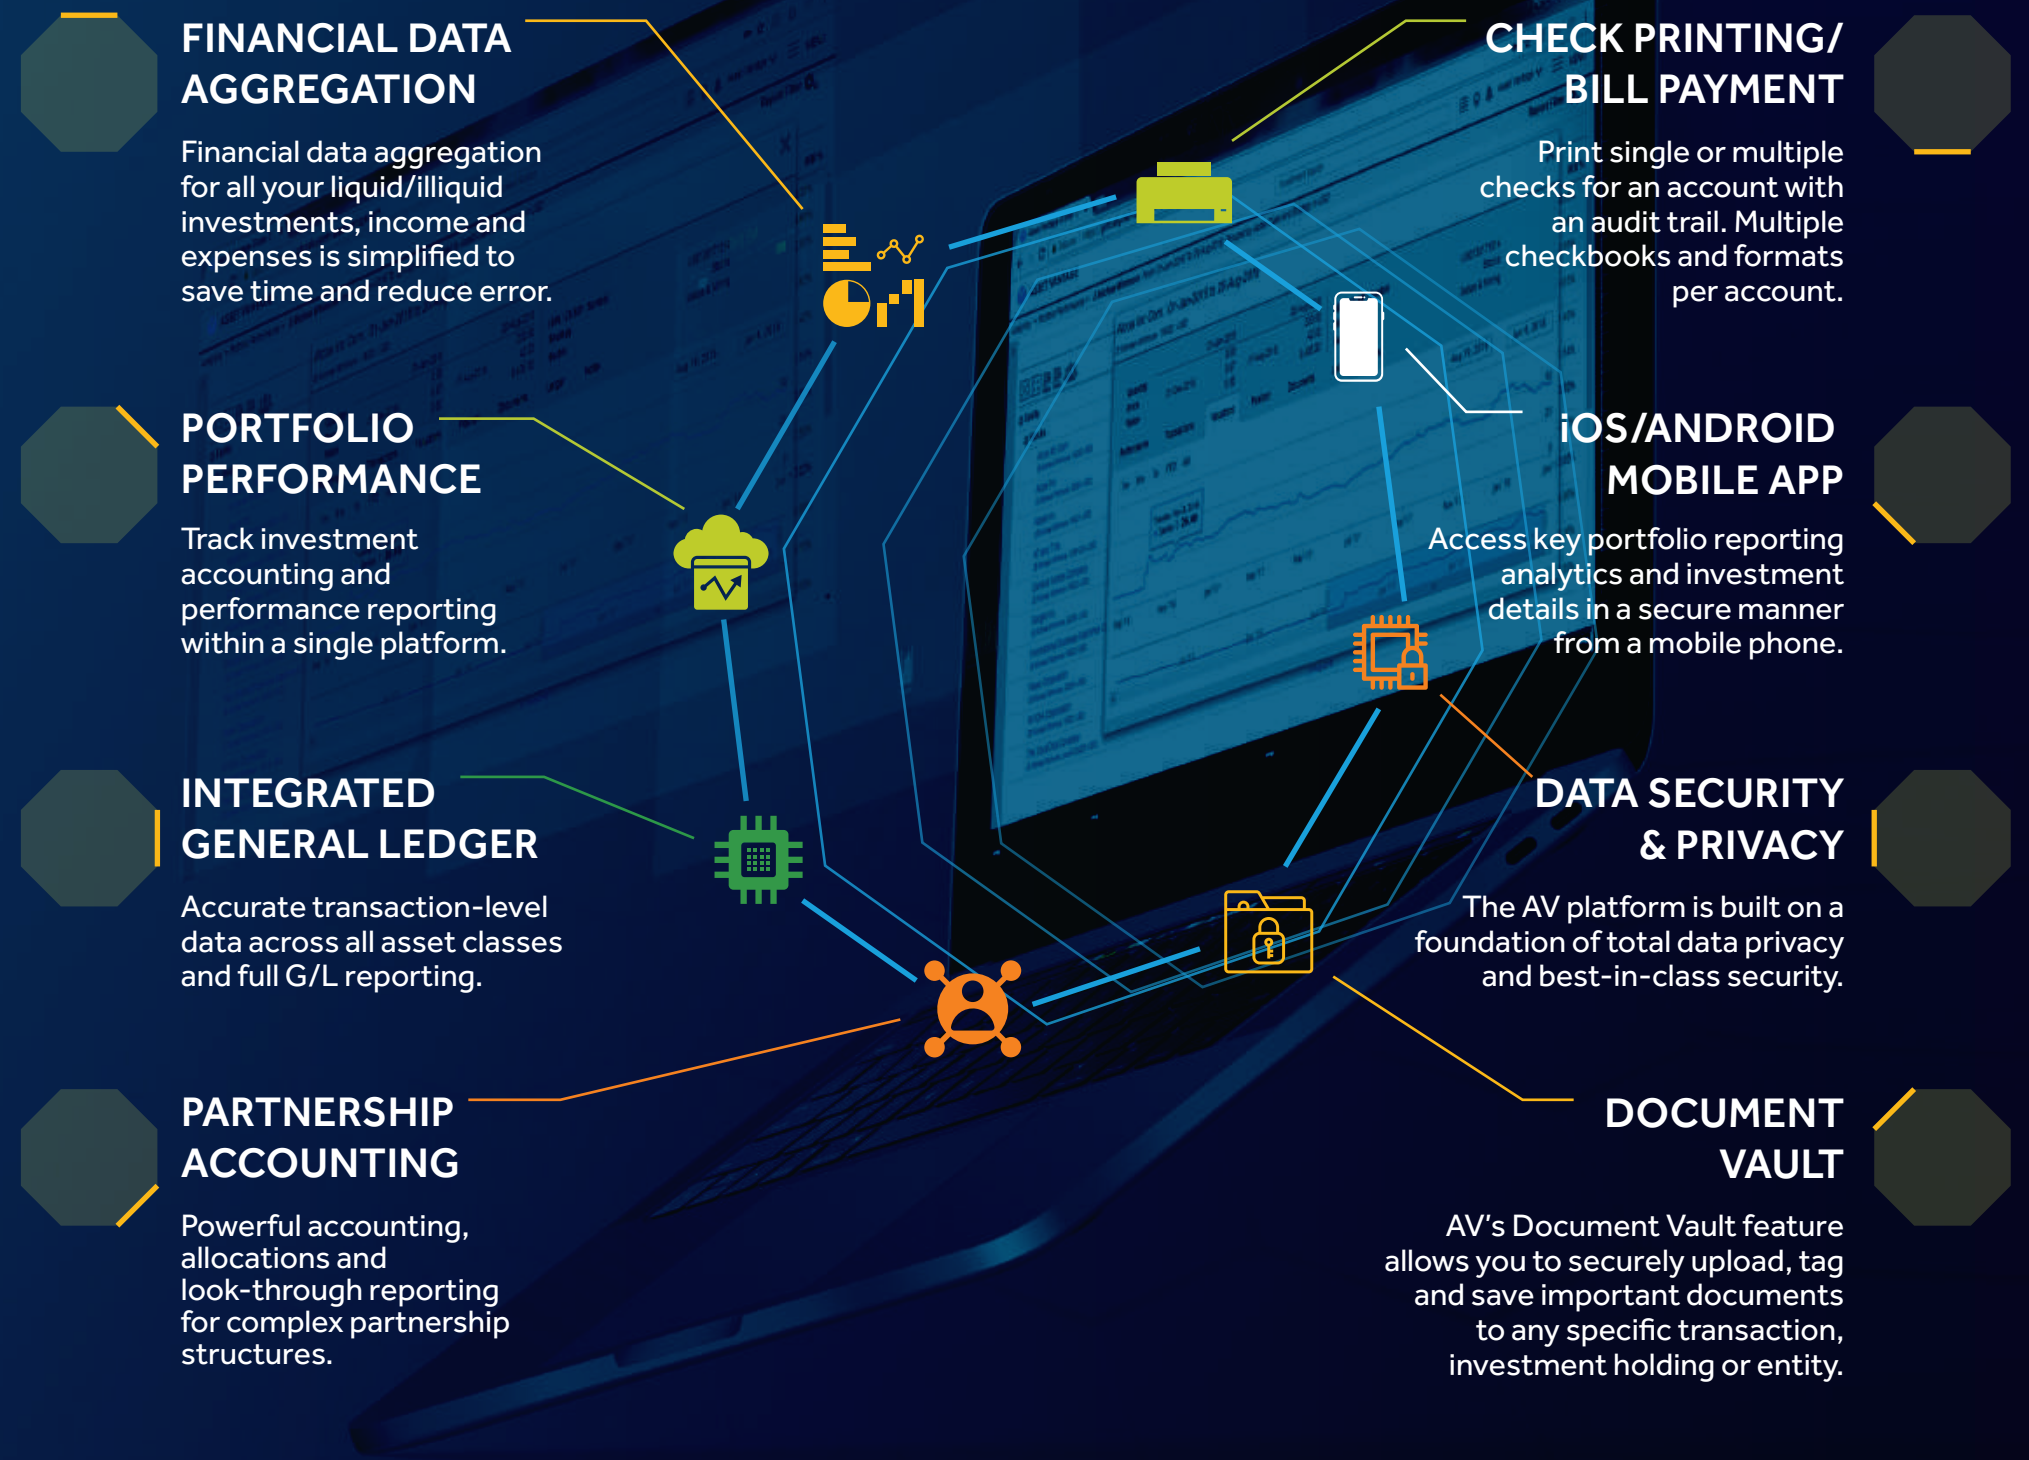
FINANCIAL DATA AGGREGATION

Financial data aggregation for all your liquid/illiquid investments, income and expenses is simplified to save time and reduce error.

PORTFOLIO PERFORMANCE

Track investment accounting and performance reporting within a single platform.

INTEGRATED GENERAL LEDGER

Accurate transaction-level data across all asset classes and full G/L reporting.

PARTNERSHIP ACCOUNTING

Powerful accounting, allocations and look-through reporting for complex partnership structures.

CHECK PRINTING/ BILL PAYMENT

Print single or multiple checks for an account with an audit trail. Multiple checkbooks and formats per account.

iOS/ANDROID MOBILE APP

Access key portfolio reporting analytics and investment details in a secure manner from a mobile phone.

DATA SECURITY & PRIVACY

The AV platform is built on a foundation of total data privacy and best-in-class security.

DOCUMENT VAULT

AV's Document Vault feature allows you to securely upload, tag and save important documents to any specific transaction, investment holding or entity.